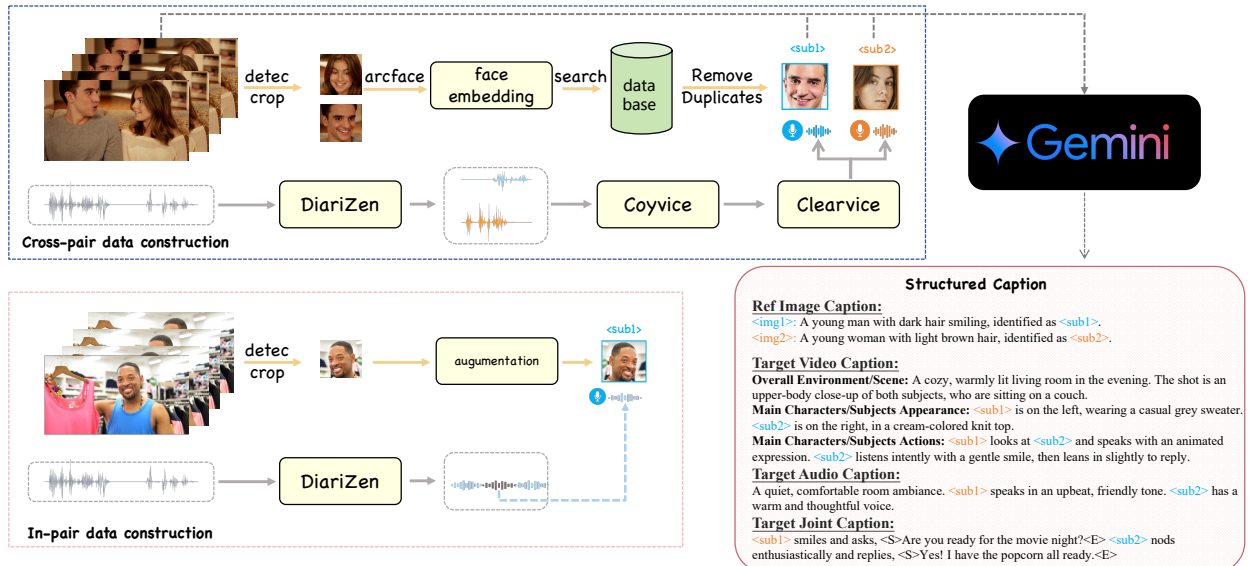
detec crop

arcface

face embedding

search

data base

Remove Duplicates

<sub1>

<sub2>

Gemini

DiariZen

Coyvice

Clearvice

Cross-pair data construction

detec crop

augumentation

<sub1>

DiariZen

In-pair data construction

Structured Caption

Ref Image Caption:
<img1>: A young man with dark hair smiling, identified as <sub1>.
<img2>: A young woman with light brown hair, identified as <sub2>.

Target Video Caption:
Overall Environment/Scene: A cozy, warmly lit living room in the evening. The shot is an upper-body close-up of both subjects, who are sitting on a couch.
Main Characters/Subjects Appearance: <sub1> is on the left, wearing a casual grey sweater. <sub2> is on the right, in a cream-colored knit top.
Main Characters/Subjects Actions: <sub1> looks at <sub2> and speaks with an animated expression. <sub2> listens intently with a gentle smile, then leans in slightly to reply.

Target Audio Caption:
A quiet, comfortable room ambiance. <sub1> speaks in an upbeat, friendly tone. <sub2> has a warm and thoughtful voice.

Target Joint Caption:
<sub1> smiles and asks, <S>Are you ready for the movie night?<E> <sub2> nods enthusiastically and replies, <S>Yes! I have the popcorn all ready.<E>